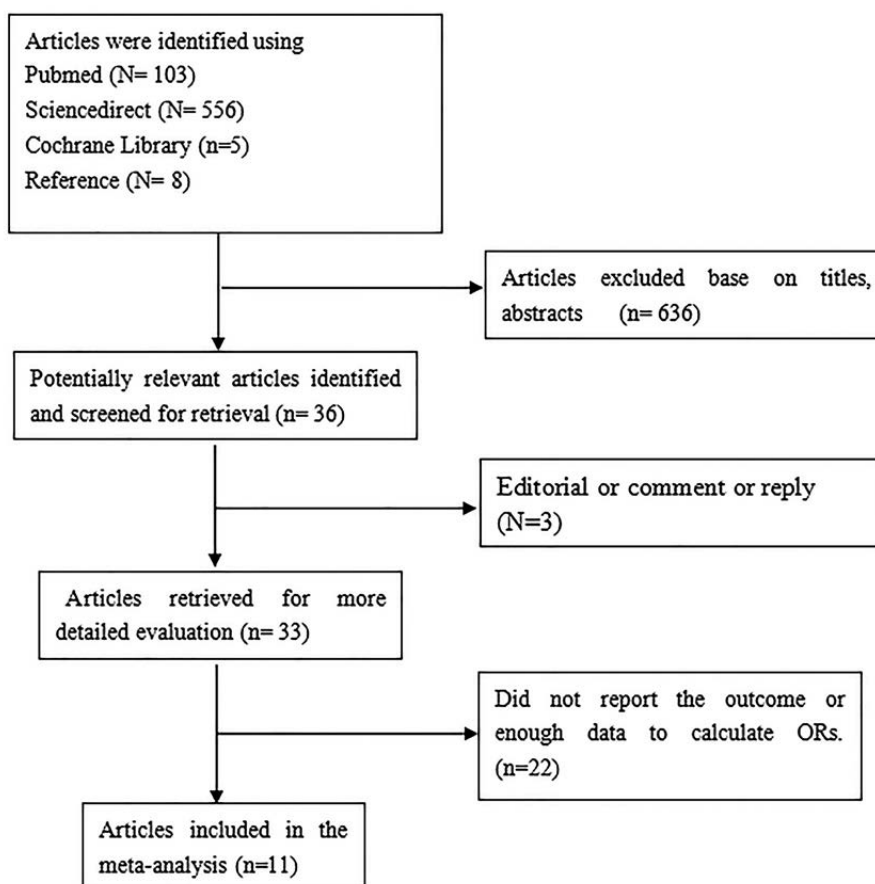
Articles were identified using
Pubmed (N= 103)
Sciencedirect (N= 556)
Cochrane Library (n=5)
Reference (N= 8)

Articles excluded base on titles, abstracts (n= 636)

Potentially relevant articles identified and screened for retrieval (n= 36)

Editorial or comment or reply (N=3)

Articles retrieved for more detailed evaluation (n= 33)

Did not report the outcome or enough data to calculate ORs. (n=22)

Articles included in the meta-analysis (n=11)